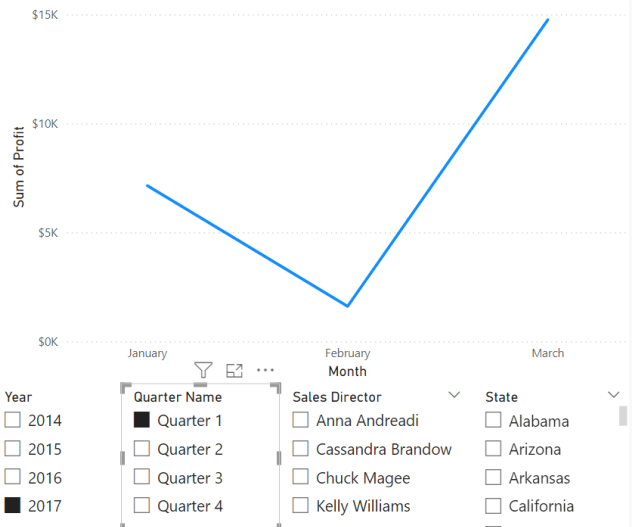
$15K

$10K

$5K

$0K

Sum of Profit

January

February

March

Month

Year
2014
2015
2016
2017

Quarter Name
Quarter 1
Quarter 2
Quarter 3
Quarter 4

Sales Director
Anna Andreadi
Cassandra Brandow
Chuck Magee
Kelly Williams

State
Alabama
Arizona
Arkansas
California